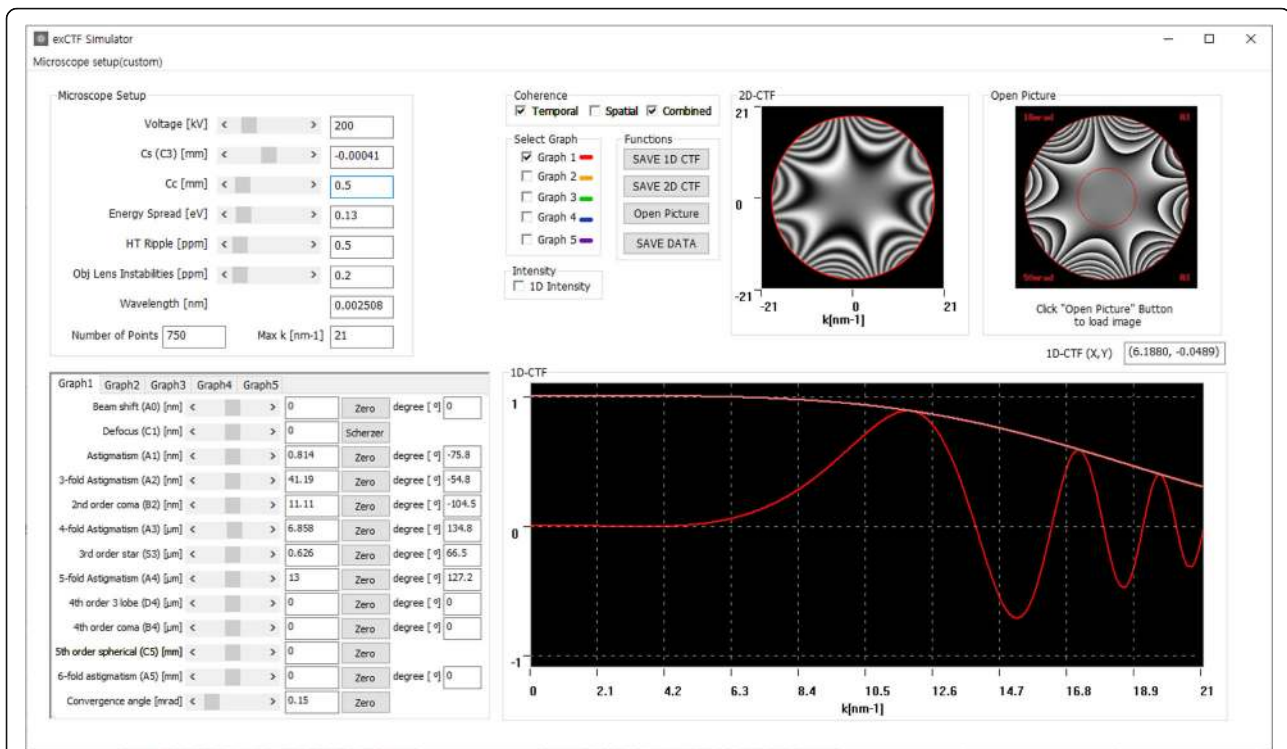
exCTF Simulator

Microscope setup(custom)

Microscope Setup

Voltage [kV] < > 200

Cs (C3) [mm] < > -0.00041

Cc [mm] < > 0.5

Energy Spread [eV] < > 0.13

HT Ripple [ppm] < > 0.5

Obj Lens Instabilities [ppm] < > 0.2

Wavelength [nm] 0.002508

Number of Points 750 Max k [nm-1] 21

Coherence
☑ Temporal ☐ Spatial ☑ Combined

Select Graph
☑ Graph 1
☐ Graph 2
☐ Graph 3
☐ Graph 4
☐ Graph 5

Functions
SAVE 1D CTF
SAVE 2D CTF
Open Picture
SAVE DATA

Intensity
☐ 1D Intensity

2D-CTF
21
0
-21
-21 0 21
k[nm-1]

Open Picture
Click "Open Picture" Button to load image

1D-CTF (X,Y) (6.1880, -0.0489)

Graph1 Graph2 Graph3 Graph4 Graph5

| | | | |
|---|---|---|---|
| Beam shift (A0) [nm] < > | 0 | Zero | degree [º] 0 |
| Defocus (C1) [nm] < > | 0 | Scherzer | |
| Astigmatism (A1) [nm] < > | 0.814 | Zero | degree [º] -75.8 |
| 3-fold Astigmatism (A2) [nm] < > | 41.19 | Zero | degree [º] -54.8 |
| 2nd order coma (B2) [nm] < > | 11.11 | Zero | degree [º] -104.5 |
| 4-fold Astigmatism (A3) [µm] < > | 6.858 | Zero | degree [º] 134.8 |
| 3rd order star (S3) [µm] < > | 0.626 | Zero | degree [º] 66.5 |
| 5-fold Astigmatism (A4) [µm] < > | 13 | Zero | degree [º] 127.2 |
| 4th order 3 lobe (D4) [µm] < > | 0 | Zero | degree [º] 0 |
| 4th order coma (B4) [µm] < > | 0 | Zero | degree [º] 0 |
| 5th order spherical (C5) [mm] < > | 0 | Zero | |
| 6-fold astigmatism (A5) [mm] < > | 0 | Zero | degree [º] 0 |
| Convergence angle [mrad] < > | 0.15 | Zero | |

1D-CTF
1
0
-1
0 2.1 4.2 6.3 8.4 10.5 12.6 14.7 16.8 18.9 21
k[nm-1]